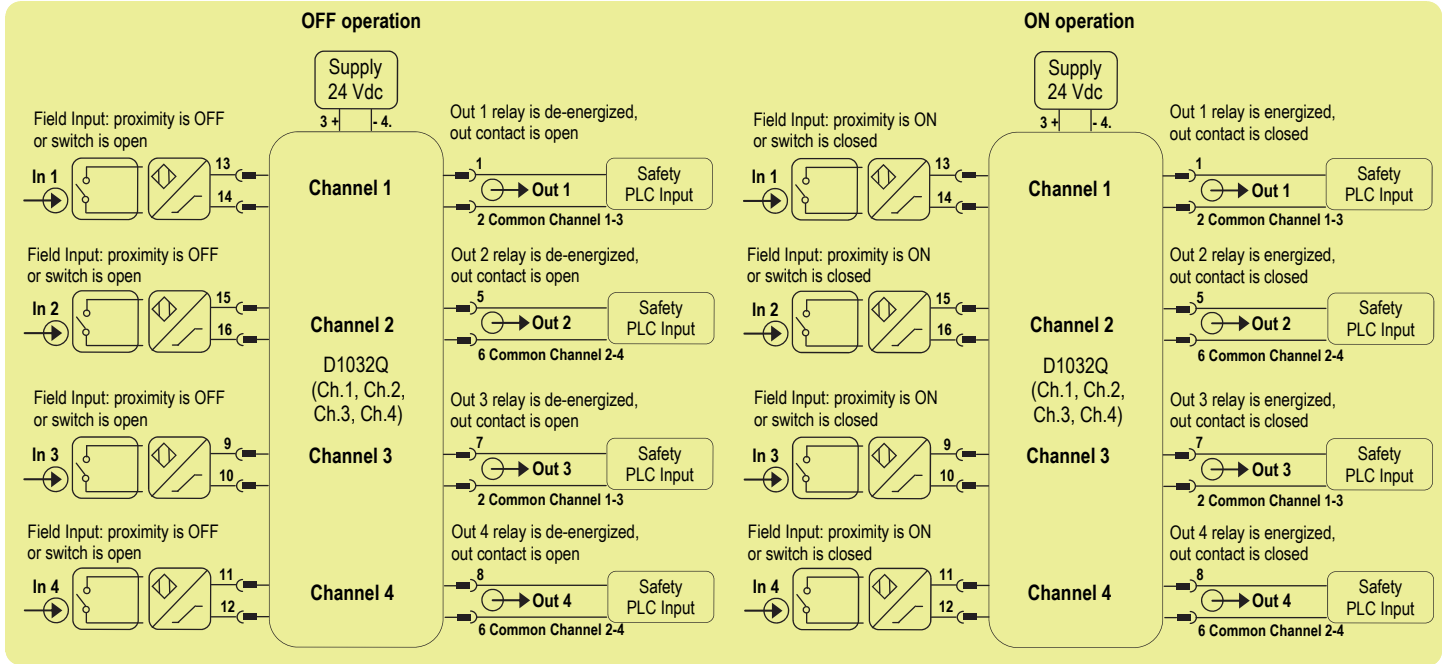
OFF operation

Supply 24 Vdc

3 + - 4.

Field Input: proximity is OFF or switch is open

In 1

13

14

Channel 1

Out 1 relay is de-energized, out contact is open

1

Out 1

2 Common Channel 1-3

Safety PLC Input

Field Input: proximity is OFF or switch is open

In 2

15

16

Channel 2

D1032Q (Ch.1, Ch.2, Ch.3, Ch.4)

Out 2 relay is de-energized, out contact is open

5

Out 2

6 Common Channel 2-4

Safety PLC Input

Field Input: proximity is OFF or switch is open

In 3

9

10

Channel 3

Out 3 relay is de-energized, out contact is open

7

Out 3

2 Common Channel 1-3

Safety PLC Input

Field Input: proximity is OFF or switch is open

In 4

11

12

Channel 4

Out 4 relay is de-energized, out contact is open

8

Out 4

6 Common Channel 2-4

Safety PLC Input

ON operation

Supply 24 Vdc

3 + - 4.

Field Input: proximity is ON or switch is closed

In 1

13

14

Channel 1

Out 1 relay is energized, out contact is closed

1

Out 1

2 Common Channel 1-3

Safety PLC Input

Field Input: proximity is ON or switch is closed

In 2

15

16

Channel 2

D1032Q (Ch.1, Ch.2, Ch.3, Ch.4)

Out 2 relay is energized, out contact is closed

5

Out 2

6 Common Channel 2-4

Safety PLC Input

Field Input: proximity is ON or switch is closed

In 3

9

10

Channel 3

Out 3 relay is energized, out contact is closed

7

Out 3

2 Common Channel 1-3

Safety PLC Input

Field Input: proximity is ON or switch is closed

In 4

11

12

Channel 4

Out 4 relay is energized, out contact is closed

8

Out 4

6 Common Channel 2-4

Safety PLC Input